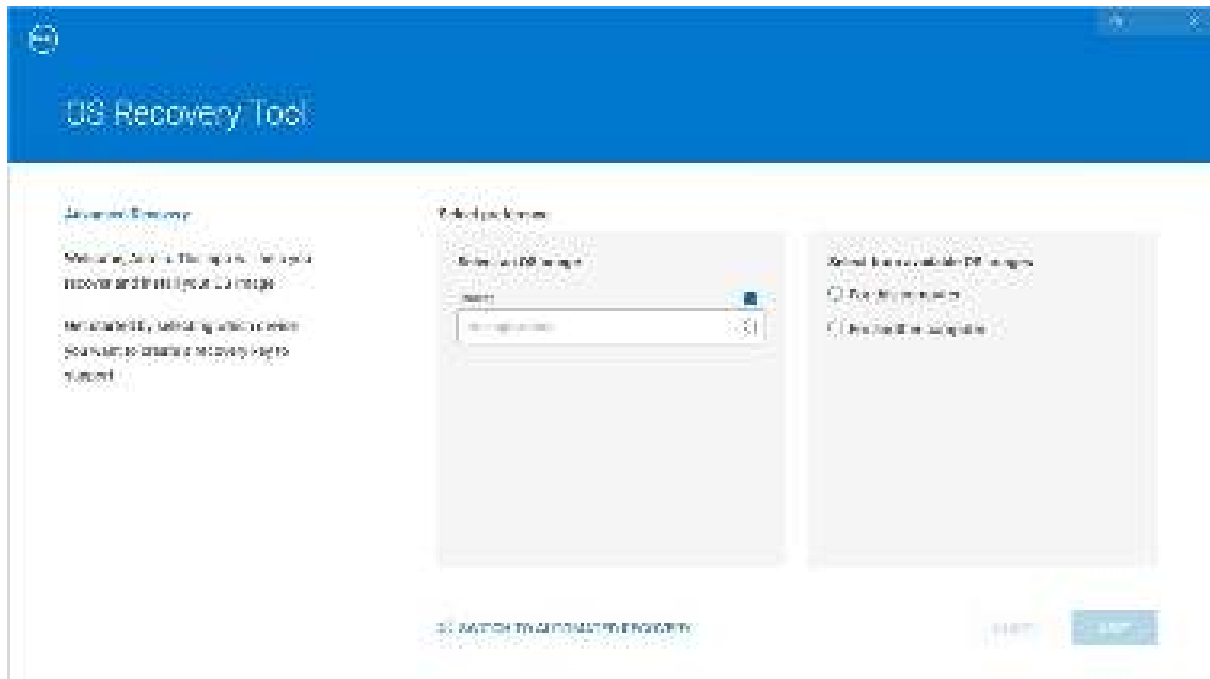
OS Recovery Tool

Advanced Recovery

Welcome, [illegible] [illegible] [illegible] recover and install your OS image.

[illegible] selecting which version you want to create a recovery key to support.

Select preferences

Select an OS image

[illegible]

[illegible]

Select from available OS images

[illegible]

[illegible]

SWITCH TO AUTOMATED RECOVERY

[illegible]

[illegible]